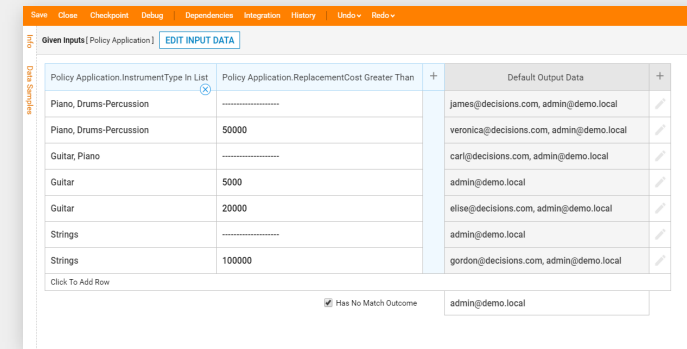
Save Close Checkpoint Debug Dependencies Integration History Undo Redo

Info

Data Samples

Given Inputs [ Policy Application ] EDIT INPUT DATA

| Policy Application.InstrumentType In List | Policy Application.ReplacementCost Greater Than | + | Default Output Data | + |
|---|---|---|---|---|
| Piano, Drums-Percussion | -------------------- | | james@decisions.com, admin@demo.local | |
| Piano, Drums-Percussion | 50000 | | veronica@decisions.com, admin@demo.local | |
| Guitar, Piano | -------------------- | | carl@decisions.com, admin@demo.local | |
| Guitar | 5000 | | admin@demo.local | |
| Guitar | 20000 | | elise@decisions.com, admin@demo.local | |
| Strings | -------------------- | | admin@demo.local | |
| Strings | 100000 | | gordon@decisions.com, admin@demo.local | |

Click To Add Row

Has No Match Outcome admin@demo.local